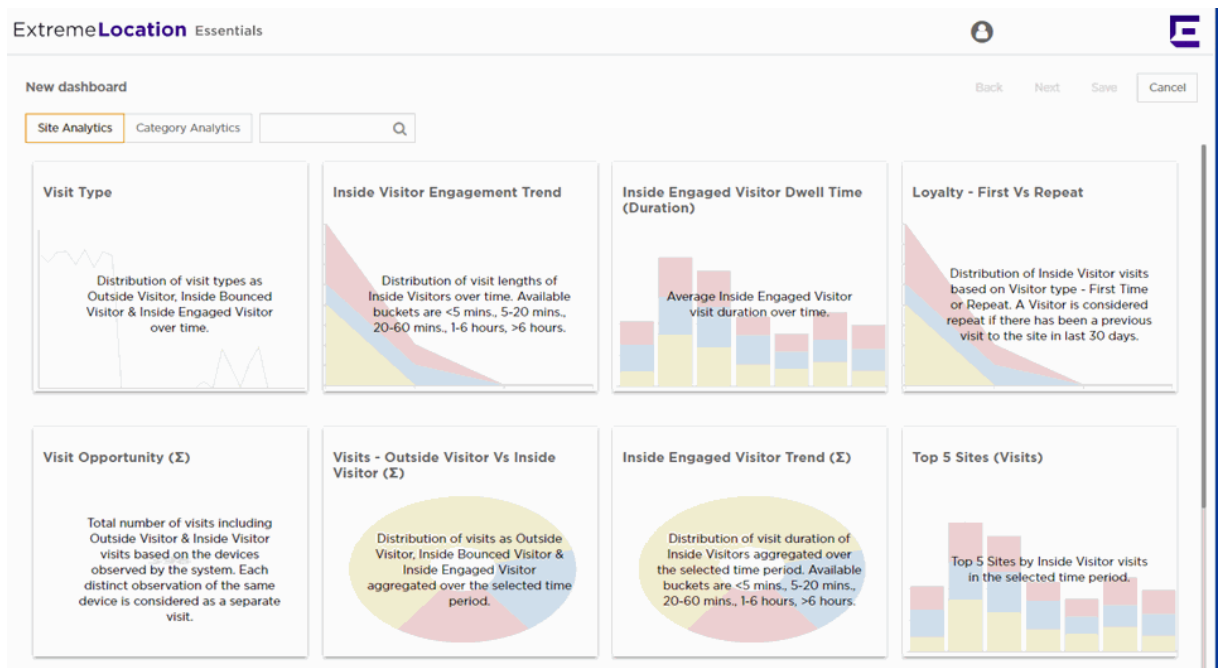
ExtremeLocation Essentials

New dashboard

Back Next Save Cancel

Site Analytics Category Analytics

Visit Type

Distribution of visit types as Outside Visitor, Inside Bounced Visitor & Inside Engaged Visitor over time.

Inside Visitor Engagement Trend

Distribution of visit lengths of Inside Visitors over time. Available buckets are <5 mins., 5-20 mins., 20-60 mins., 1-6 hours, >6 hours.

Inside Engaged Visitor Dwell Time (Duration)

Average Inside Engaged Visitor visit duration over time.

Loyalty - First Vs Repeat

Distribution of Inside Visitor visits based on Visitor type - First Time or Repeat. A Visitor is considered repeat if there has been a previous visit to the site in last 30 days.

Visit Opportunity (Σ)

Total number of visits including Outside Visitor & Inside Visitor visits based on the devices observed by the system. Each distinct observation of the same device is considered as a separate visit.

Visits - Outside Visitor Vs Inside Visitor (Σ)

Distribution of visits as Outside Visitor, Inside Bounced Visitor & Inside Engaged Visitor aggregated over the selected time period.

Inside Engaged Visitor Trend (Σ)

Distribution of visit duration of Inside Visitors aggregated over the selected time period. Available buckets are <5 mins., 5-20 mins., 20-60 mins., 1-6 hours, >6 hours.

Top 5 Sites (Visits)

Top 5 Sites by Inside Visitor visits in the selected time period.